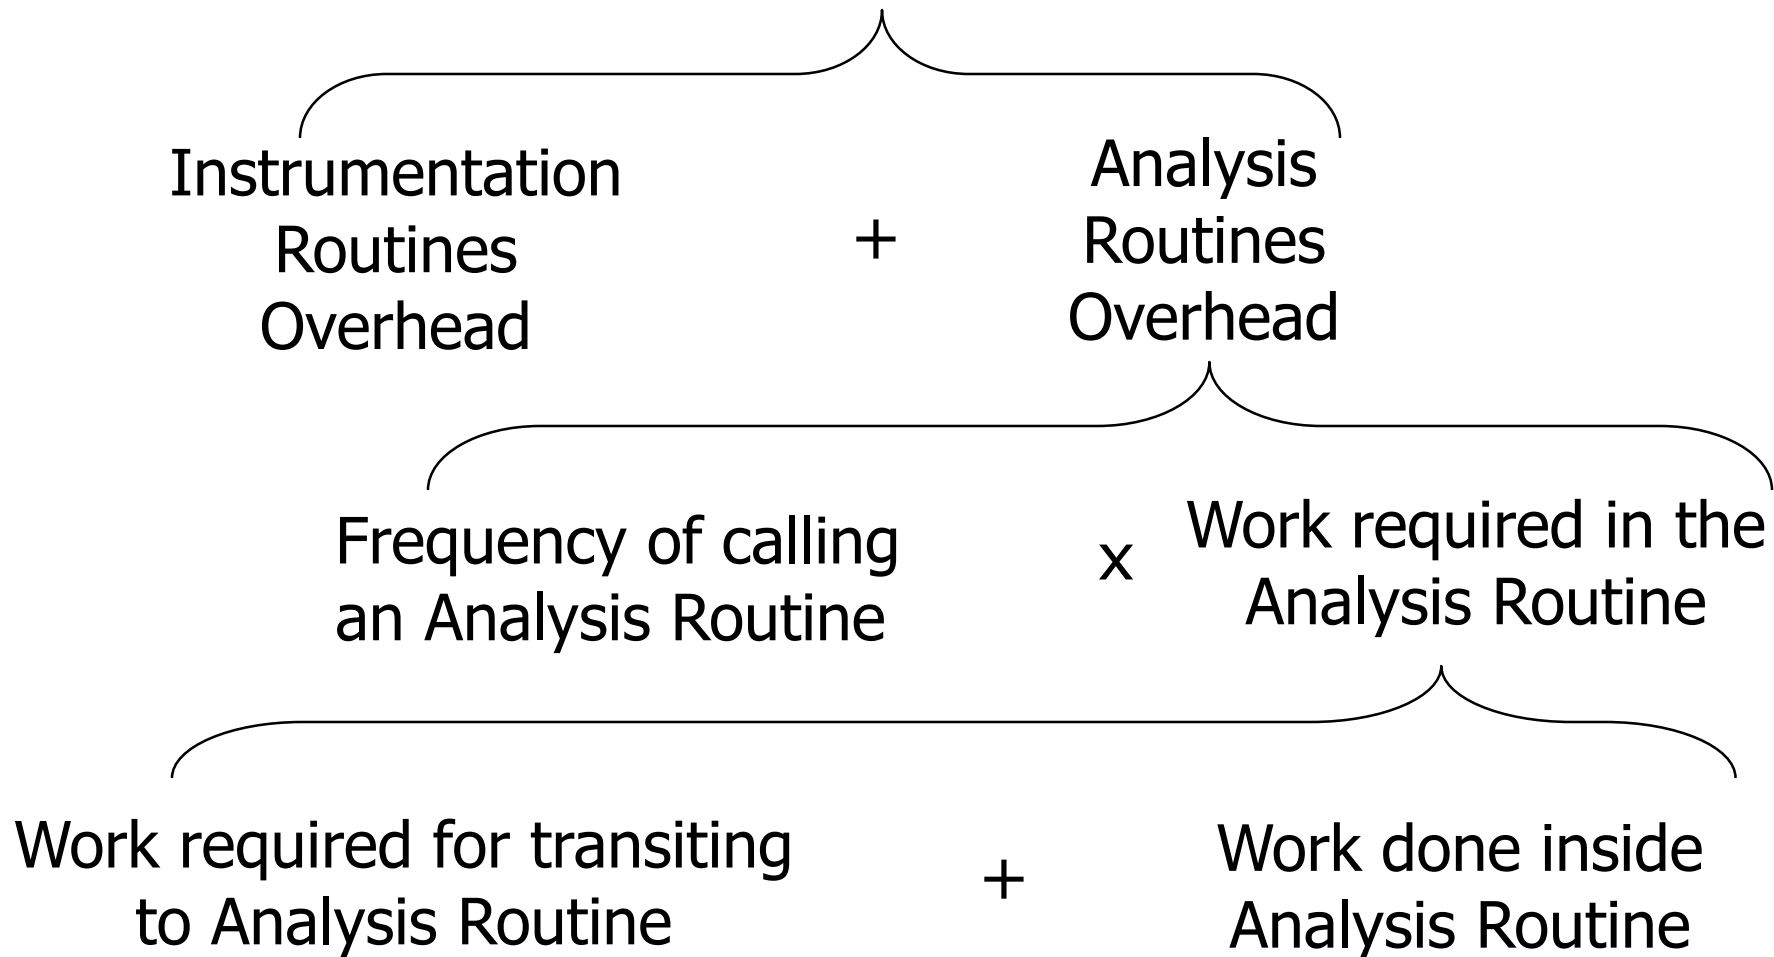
Instrumentation Routines Overhead

+

Analysis Routines Overhead

Frequency of calling an Analysis Routine

x

Work required in the Analysis Routine

Work required for transiting to Analysis Routine

+

Work done inside Analysis Routine